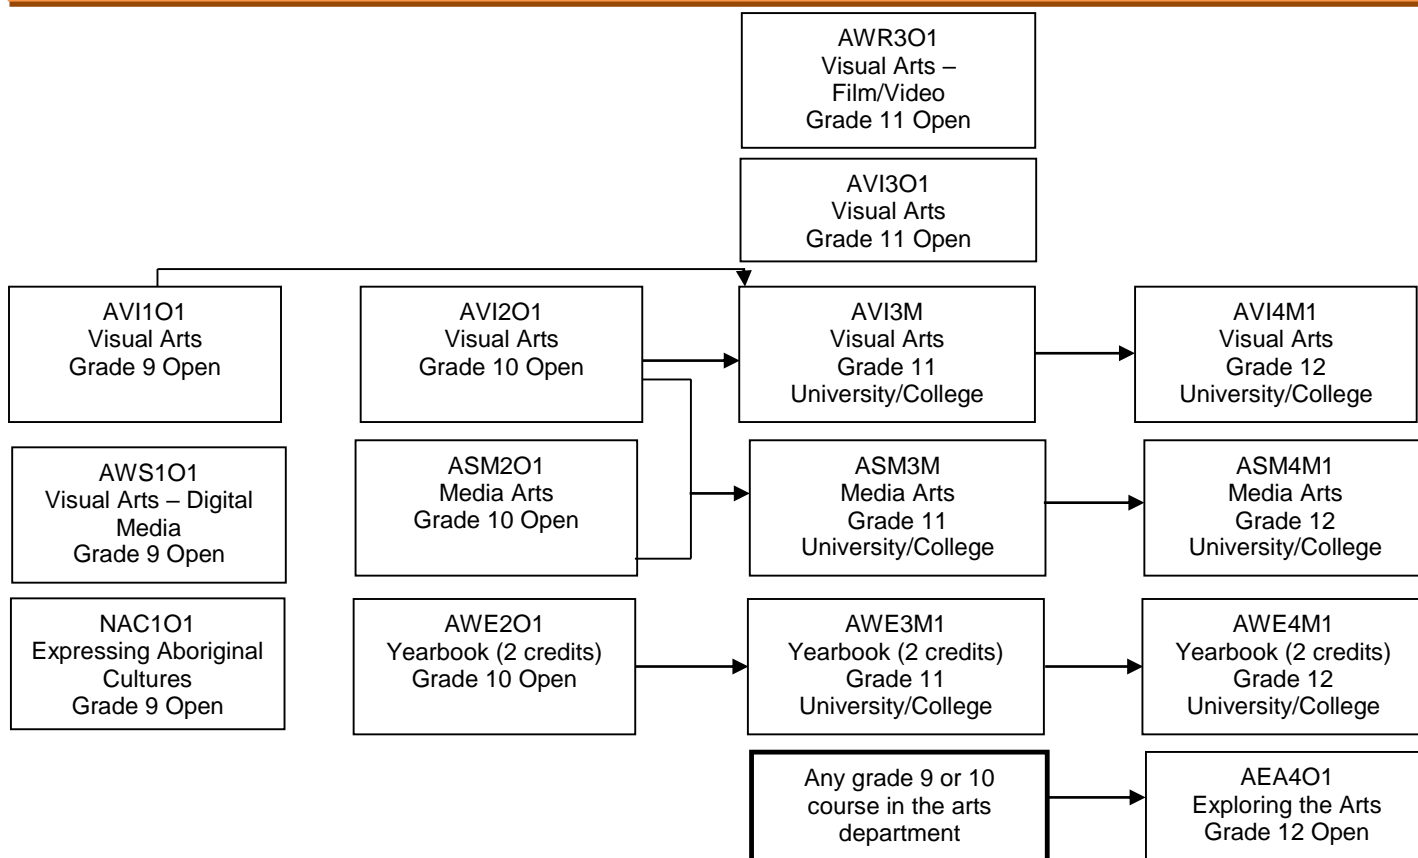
AWR3O1
Visual Arts – Film/Video
Grade 11 Open

AVI3O1
Visual Arts
Grade 11 Open

AVI1O1
Visual Arts
Grade 9 Open

AVI2O1
Visual Arts
Grade 10 Open

AVI3M
Visual Arts
Grade 11
University/College

AVI4M1
Visual Arts
Grade 12
University/College

AWS1O1
Visual Arts – Digital Media
Grade 9 Open

ASM2O1
Media Arts
Grade 10 Open

ASM3M
Media Arts
Grade 11
University/College

ASM4M1
Media Arts
Grade 12
University/College

NAC1O1
Expressing Aboriginal Cultures
Grade 9 Open

AWE2O1
Yearbook (2 credits)
Grade 10 Open

AWE3M1
Yearbook (2 credits)
Grade 11
University/College

AWE4M1
Yearbook (2 credits)
Grade 12
University/College

Any grade 9 or 10 course in the arts department

AEA4O1
Exploring the Arts
Grade 12 Open